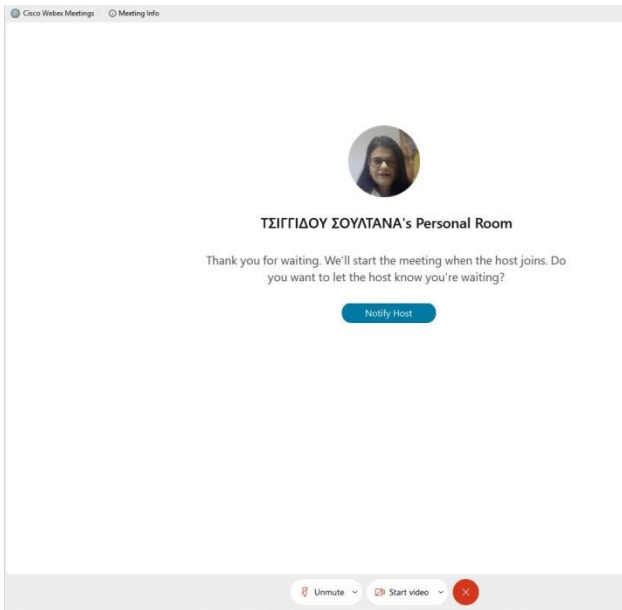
Cisco Webex Meetings
Meeting Info

ΤΣΙΓΓΙΔΟΥ ΣΟΥΛΤΑΝΑ's Personal Room

Thank you for waiting. We'll start the meeting when the host joins. Do you want to let the host know you're waiting?

Notify Host

Unmute
Start video